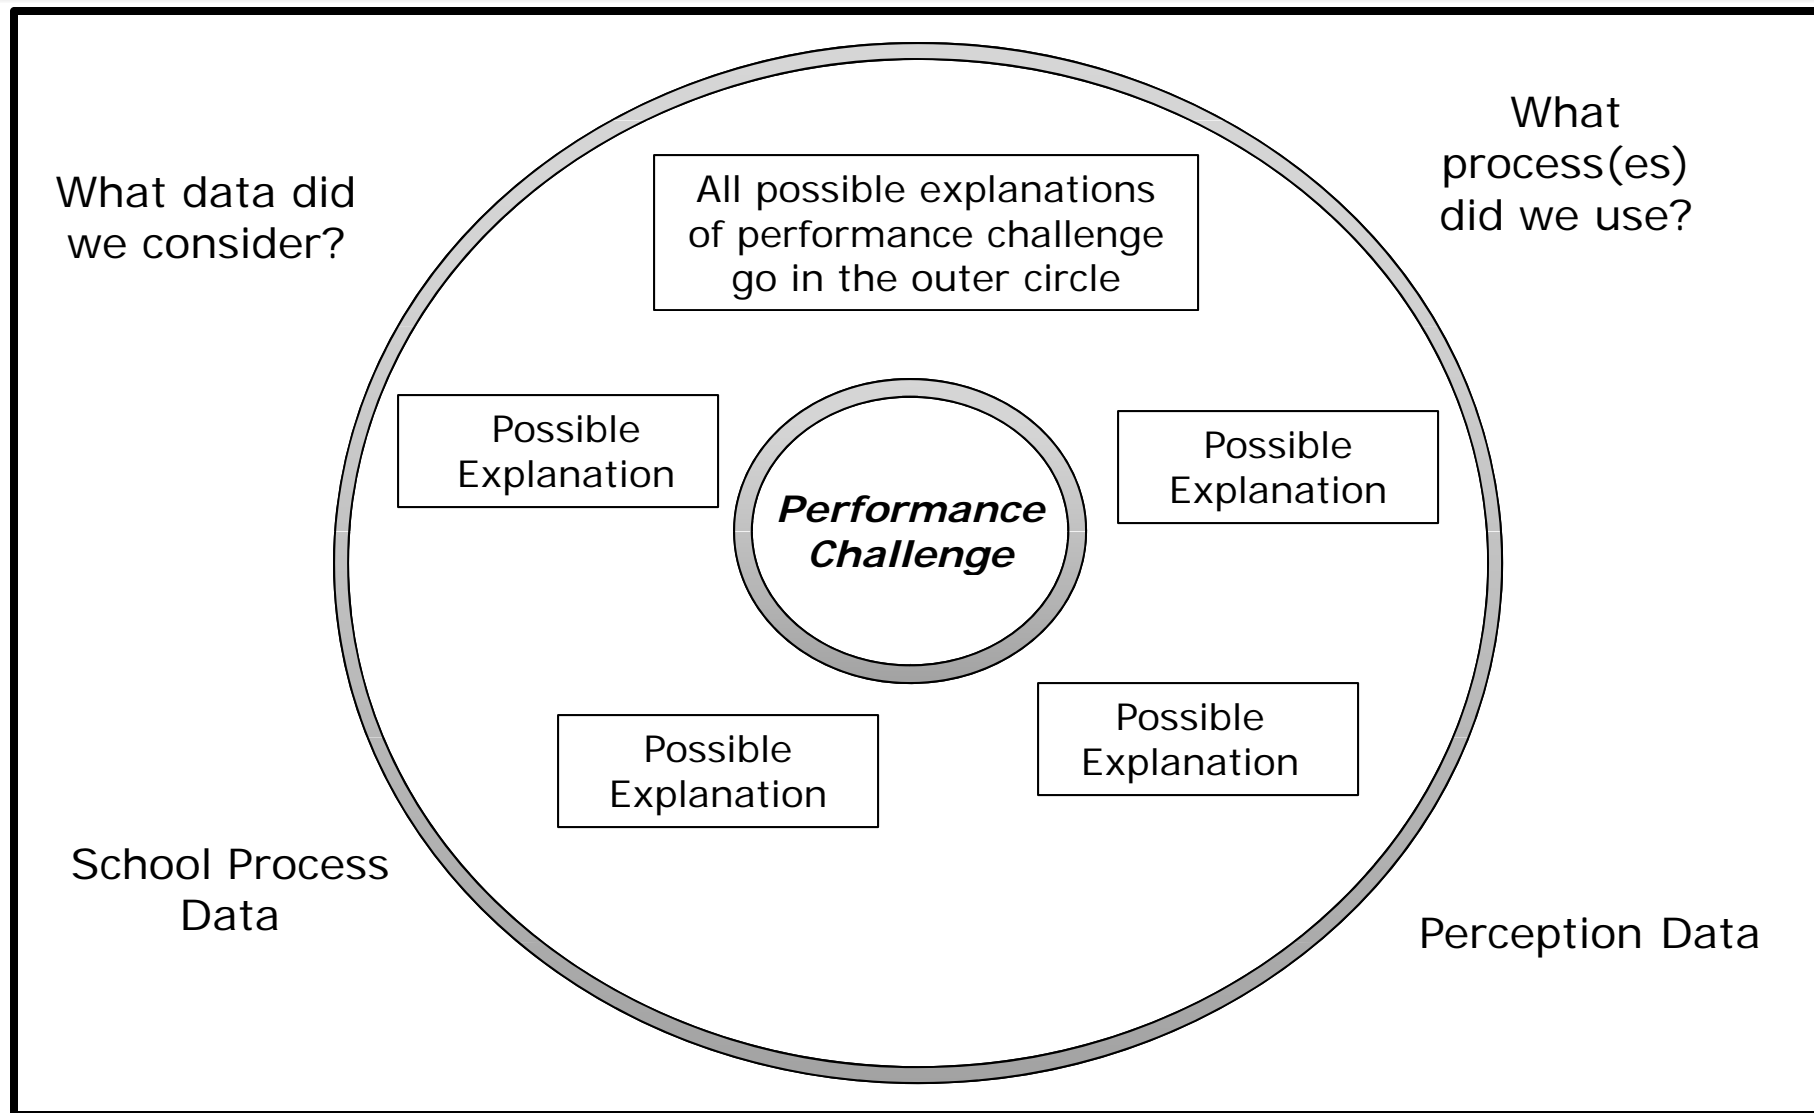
What data did we consider?

What process(es) did we use?

All possible explanations of performance challenge go in the outer circle

Possible Explanation

Possible Explanation

***Performance Challenge***

Possible Explanation

Possible Explanation

School Process Data

Perception Data